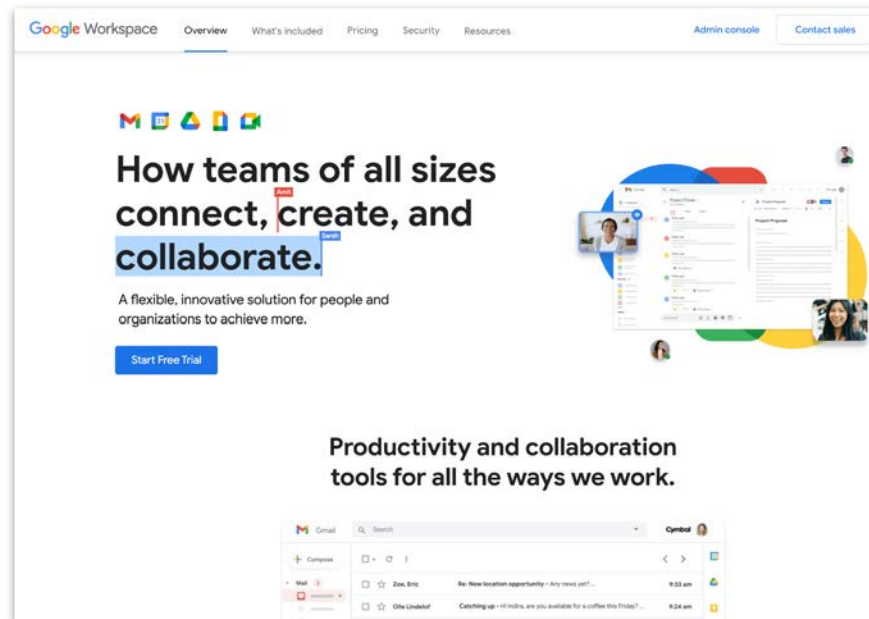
Google Workspace Overview What's included Pricing Security Resources Admin console Contact sales

How teams of all sizes connect, Amit create, and Sarah collaborate.

A flexible, innovative solution for people and organizations to achieve more.

Start Free Trial

Productivity and collaboration tools for all the ways we work.

Gmail Search Cymbal

Compose

Mail

Zoe, Eric Re: New location opportunity – Any news yet? ... 9:33 am

Olle Lindelof Catching up – Hi Indira, are you available for a coffee this Friday? ... 9:24 am